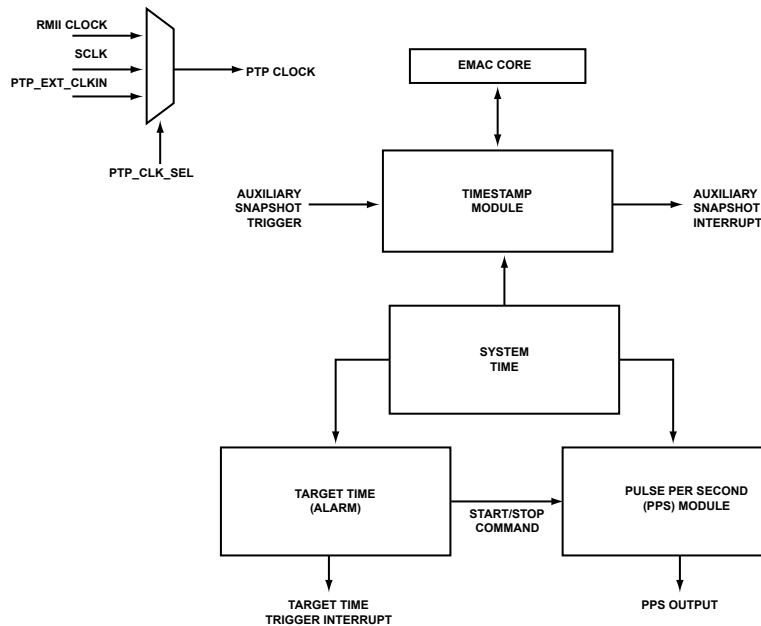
RMII CLOCK
SCLK
PTP_EXT_CLKIN
PTP CLOCK
PTP_CLK_SEL

EMAC CORE

AUXILIARY SNAPSHOT TRIGGER

TIMESTAMP MODULE

AUXILIARY SNAPSHOT INTERRUPT

SYSTEM TIME

TARGET TIME (ALARM)

START/STOP COMMAND

PULSE PER SECOND (PPS) MODULE

TARGET TIME TRIGGER INTERRUPT

PPS OUTPUT